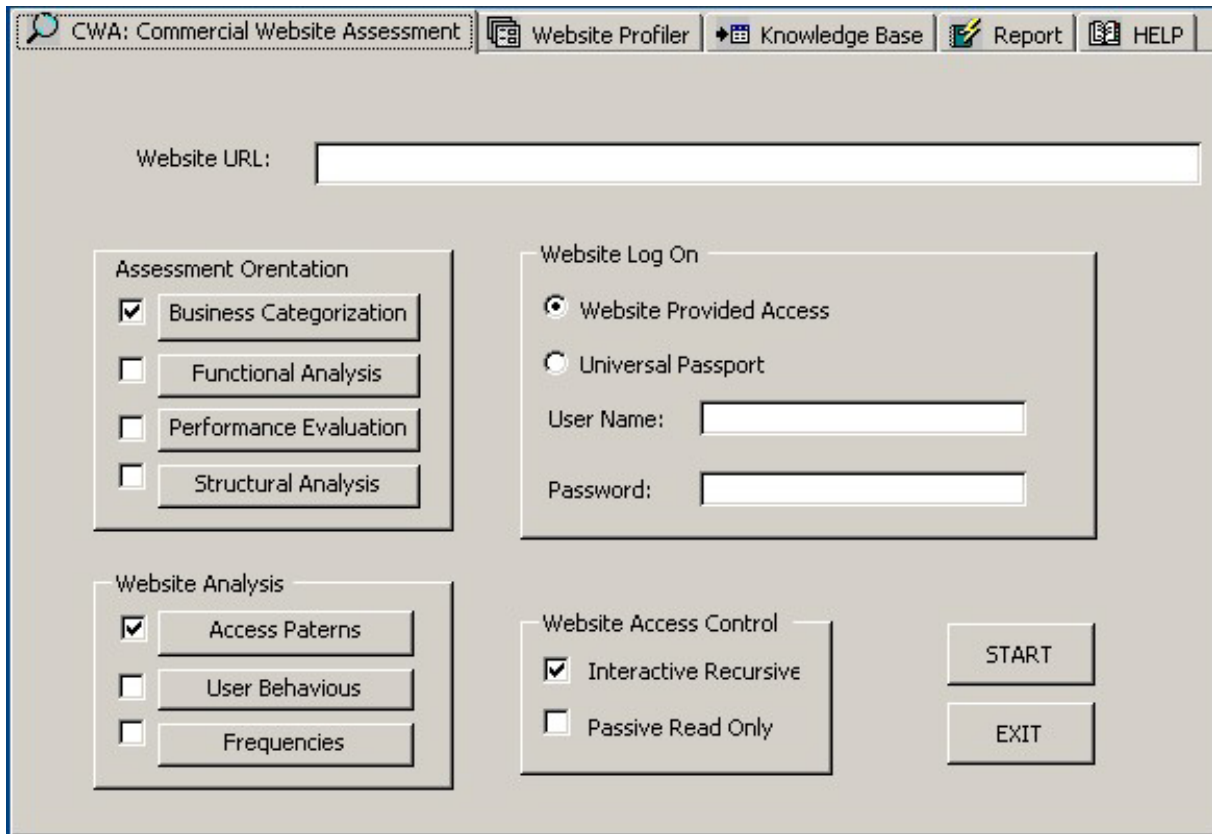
CWA: Commercial Website Assessment | Website Profiler | Knowledge Base | Report | HELP

Website URL:

Assessment Orentation
Business Categorization
Functional Analysis
Performance Evaluation
Structural Analysis

Website Log On
Website Provided Access
Universal Passport
User Name:
Password:

Website Analysis
Access Paterns
User Behavious
Frequencies

Website Access Control
Interactive Recursive
Passive Read Only

START
EXIT